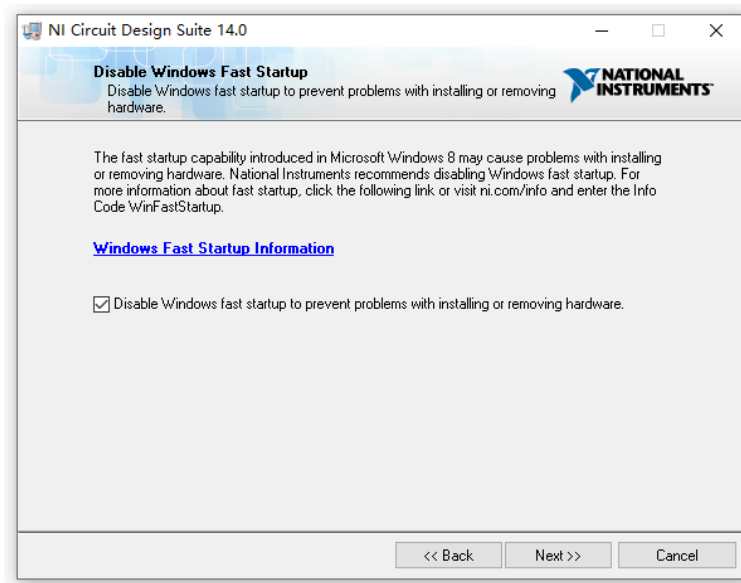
NI Circuit Design Suite 14.0

Disable Windows Fast Startup
Disable Windows fast startup to prevent problems with installing or removing hardware.

NATIONAL INSTRUMENTS

The fast startup capability introduced in Microsoft Windows 8 may cause problems with installing or removing hardware. National Instruments recommends disabling Windows fast startup. For more information about fast startup, click the following link or visit ni.com/info and enter the Info Code WinFastStartup.

Windows Fast Startup Information

☑ Disable Windows fast startup to prevent problems with installing or removing hardware.

<< Back | Next >> | Cancel